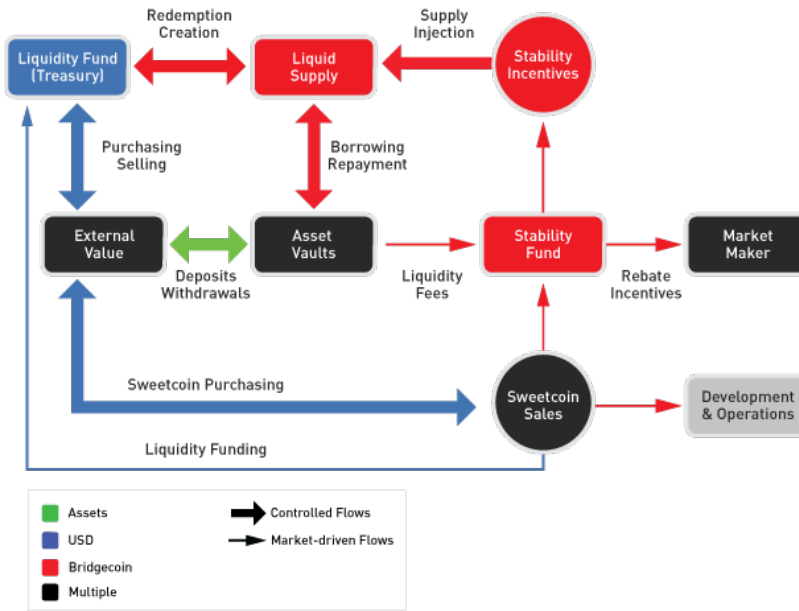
Redemption
Creation

Supply
Injection

Liquidity Fund
(Treasury)

Liquid
Supply

Stability
Incentives

Purchasing
Selling

Borrowing
Repayment

External
Value

Asset
Vaults

Stability
Fund

Market
Maker

Deposits
Withdrawals

Liquidity
Fees

Rebate
Incentives

Sweetcoin Purchasing

Sweetcoin
Sales

Development
& Operations

Liquidity Funding

Assets
USD
Bridgecoin
Multiple

Controlled Flows
Market-driven Flows